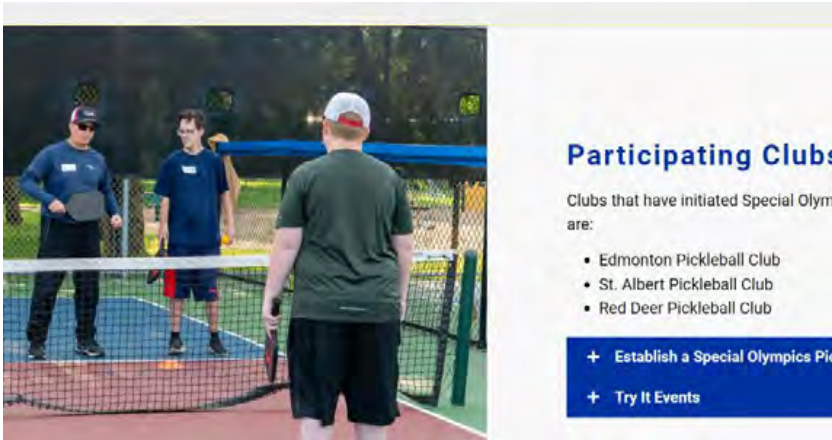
Participating Clubs

Clubs that have initiated Special Olym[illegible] are:

- Edmonton Pickleball Club
- St. Albert Pickleball Club
- Red Deer Pickleball Club

+ Establish a Special Olympics Pi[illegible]

+ Try It Events